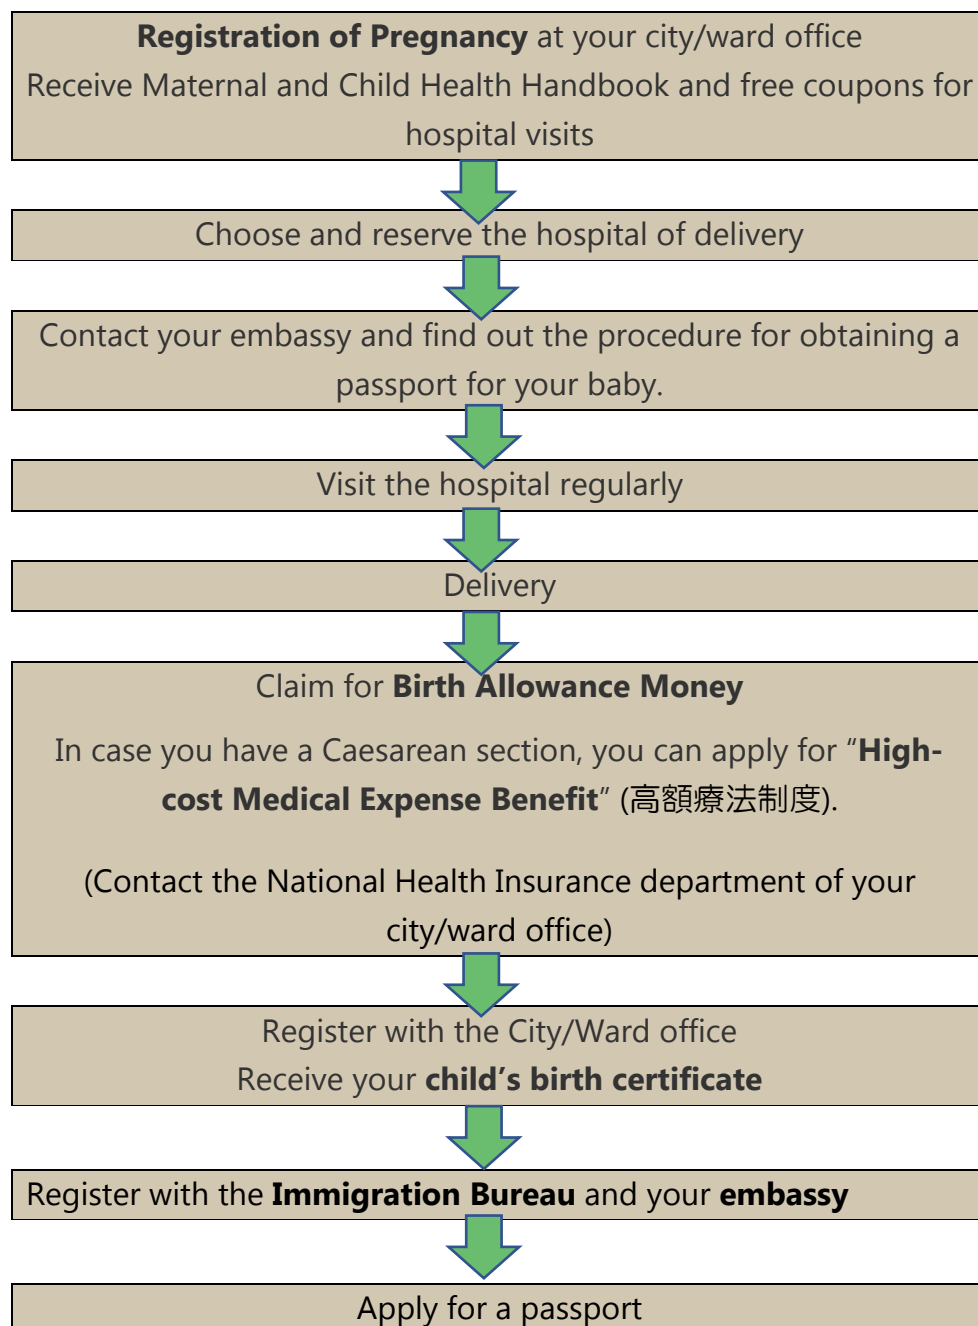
**Registration of Pregnancy** at your city/ward office
Receive Maternal and Child Health Handbook and free coupons for hospital visits

Choose and reserve the hospital of delivery

Contact your embassy and find out the procedure for obtaining a passport for your baby.

Visit the hospital regularly

Delivery

Claim for **Birth Allowance Money**

In case you have a Caesarean section, you can apply for “**High-cost Medical Expense Benefit**” (高額療法制度).

(Contact the National Health Insurance department of your city/ward office)

Register with the City/Ward office
Receive your **child’s birth certificate**

Register with the **Immigration Bureau** and your **embassy**

Apply for a passport